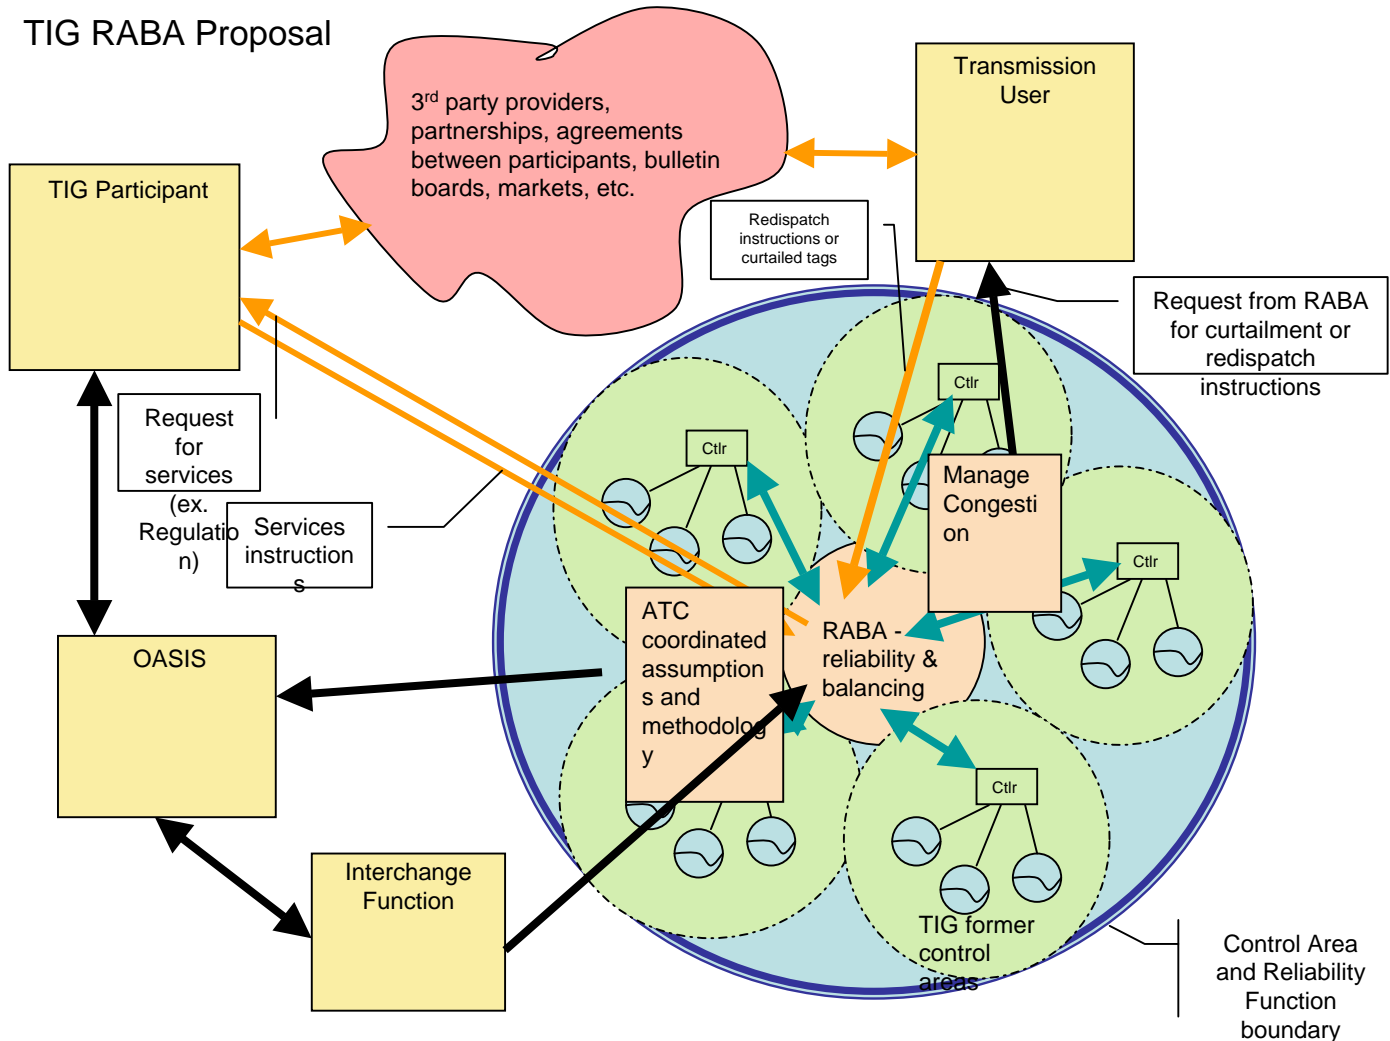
TIG RABA Proposal

3$^{rd}$ party providers, partnerships, agreements between participants, bulletin boards, markets, etc.

Transmission User

TIG Participant

Redispatch instructions or curtailed tags

Request from RABA for curtailment or redispatch instructions

Request for services (ex. Regulation)

Services instructions

Ctlr

Ctlr

Manage Congestion

Ctlr

OASIS

ATC coordinated assumptions and methodology

RABA - reliability & balancing

Ctlr

Interchange Function

TIG former control areas

Control Area and Reliability Function boundary